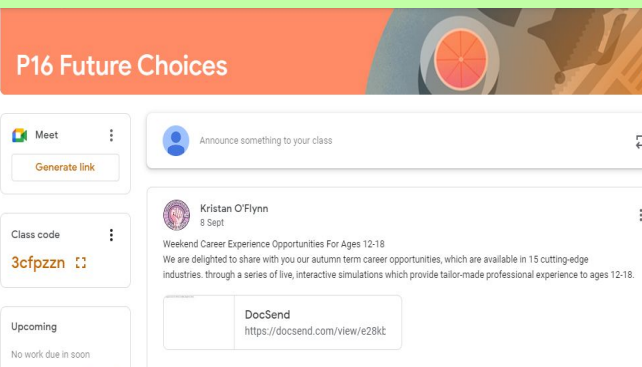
P16 Future Choices

Meet

Generate link

Class code

3cfpzzn

Upcoming

No work due in soon

Announce something to your class

Kristan O'Flynn
8 Sept

Weekend Career Experience Opportunities For Ages 12-18
We are delighted to share with you our autumn term career opportunities, which are available in 15 cutting-edge industries. through a series of live, interactive simulations which provide tailor-made professional experience to ages 12-18.

DocSend
https://docsend.com/view/e28kb